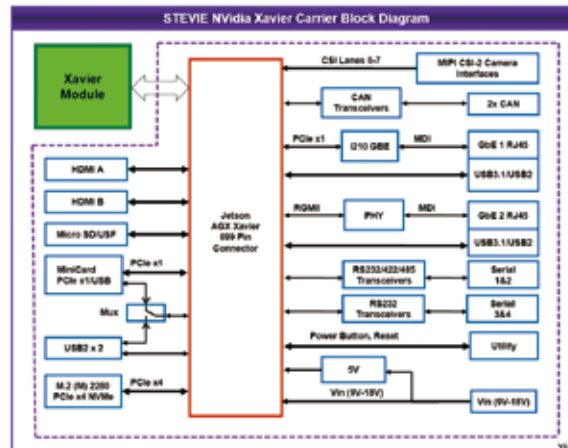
STEVIE NVidia Xavier Carrier Block Diagram

Xavier Module

CSI Lanes 0-7

MIPI CSI-2 Camera Interfaces

CAN Transceivers

2x CAN

PCIe x1

I210 GBE

MDI

GbE 1 RJ45

USB3.1/USB2

HDMI A

HDMI B

Jetson AGX Xavier 699 Pin Connector

RGMII

PHY

MDI

GbE 2 RJ45

Micro SD/USP

USB3.1/USB2

MiniCard PCIe x1/USB

PCIe x1

RS232/422/485 Transceivers

Serial 1&2

Mux

RS232 Transceivers

Serial 3&4

Power Button, Reset

USB2 x 2

Utility

5V

M.2 (M) 2280 PCIe x4 NVMe

PCIe x4

Vin (9V-18V)

Vin (9V-18V)